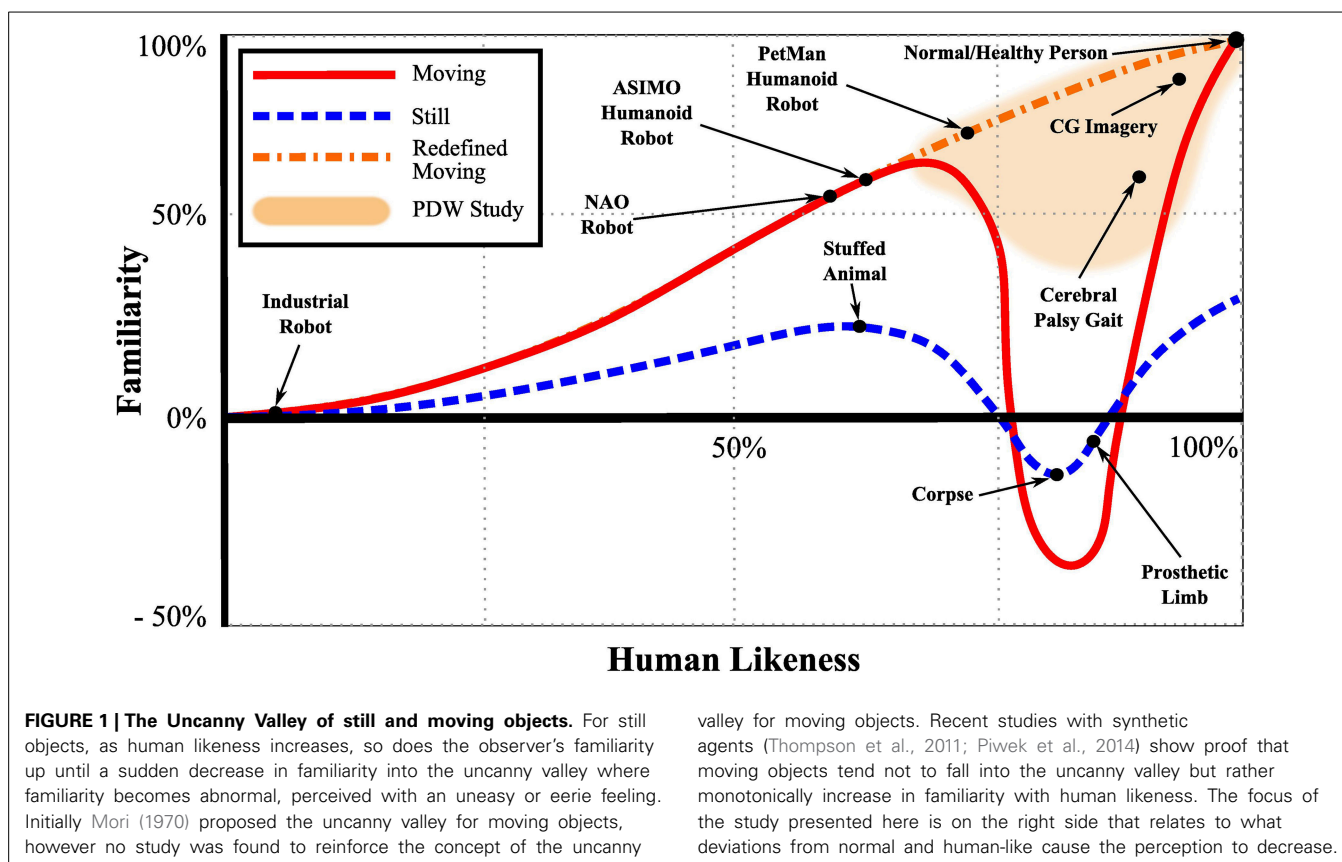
Moving
Still
Redefined Moving
PDW Study

100%
50%
0%
- 50%

Familiarity

Normal/Healthy Person
PetMan Humanoid Robot
ASIMO Humanoid Robot
CG Imagery
NAO Robot
Stuffed Animal
Cerebral Palsy Gait
Industrial Robot
Corpse
Prosthetic Limb

50%
100%

Human Likeness

**FIGURE 1 | The Uncanny Valley of still and moving objects.** For still objects, as human likeness increases, so does the observer's familiarity up until a sudden decrease in familiarity into the uncanny valley where familiarity becomes abnormal, perceived with an uneasy or eerie feeling. Initially Mori (1970) proposed the uncanny valley for moving objects, however no study was found to reinforce the concept of the uncanny valley for moving objects. Recent studies with synthetic agents (Thompson et al., 2011; Piwek et al., 2014) show proof that moving objects tend not to fall into the uncanny valley but rather monotonically increase in familiarity with human likeness. The focus of the study presented here is on the right side that relates to what deviations from normal and human-like cause the perception to decrease.